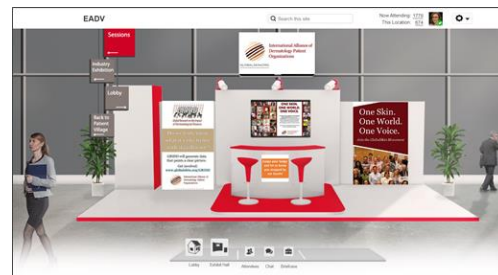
EADV

Search this site

Now Attending 1779
This Location 474

Sessions

Industry Exhibition

Lobby

Back to Patient Village

International Alliance of Dermatology Patient Organizations

GLOBAL SKIN

ONE SKIN. ONE WORLD. ONE VOICE.

One Skin.
One World.
One Voice.

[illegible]

Lobby

Exhibit Hall

Attendees

Chat

Briefcase